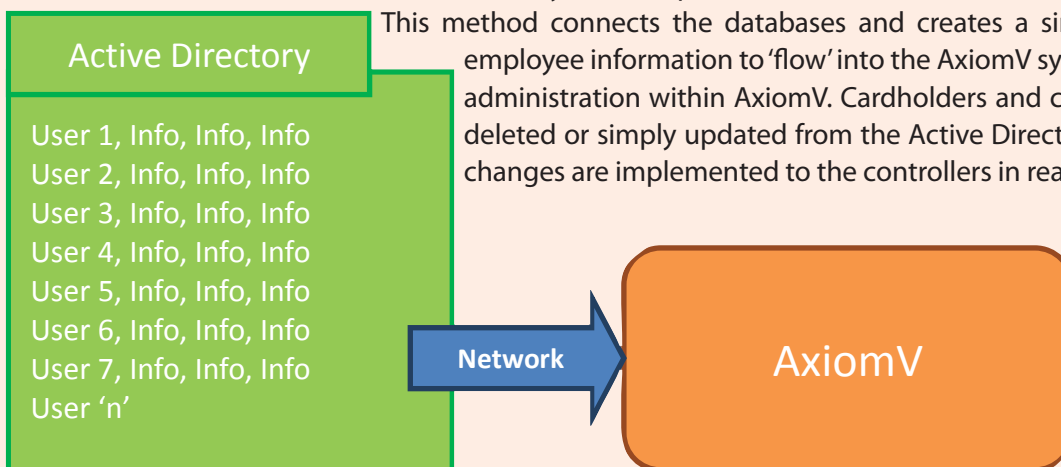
Active Directory

User 1, Info, Info, Info
User 2, Info, Info, Info
User 3, Info, Info, Info
User 4, Info, Info, Info
User 5, Info, Info, Info
User 6, Info, Info, Info
User 7, Info, Info, Info
User 'n'

This method connects the databases and creates a si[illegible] employee information to 'flow' into the AxiomV sy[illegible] administration within AxiomV. Cardholders and c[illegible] deleted or simply updated from the Active Direct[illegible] changes are implemented to the controllers in rea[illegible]

Network

AxiomV